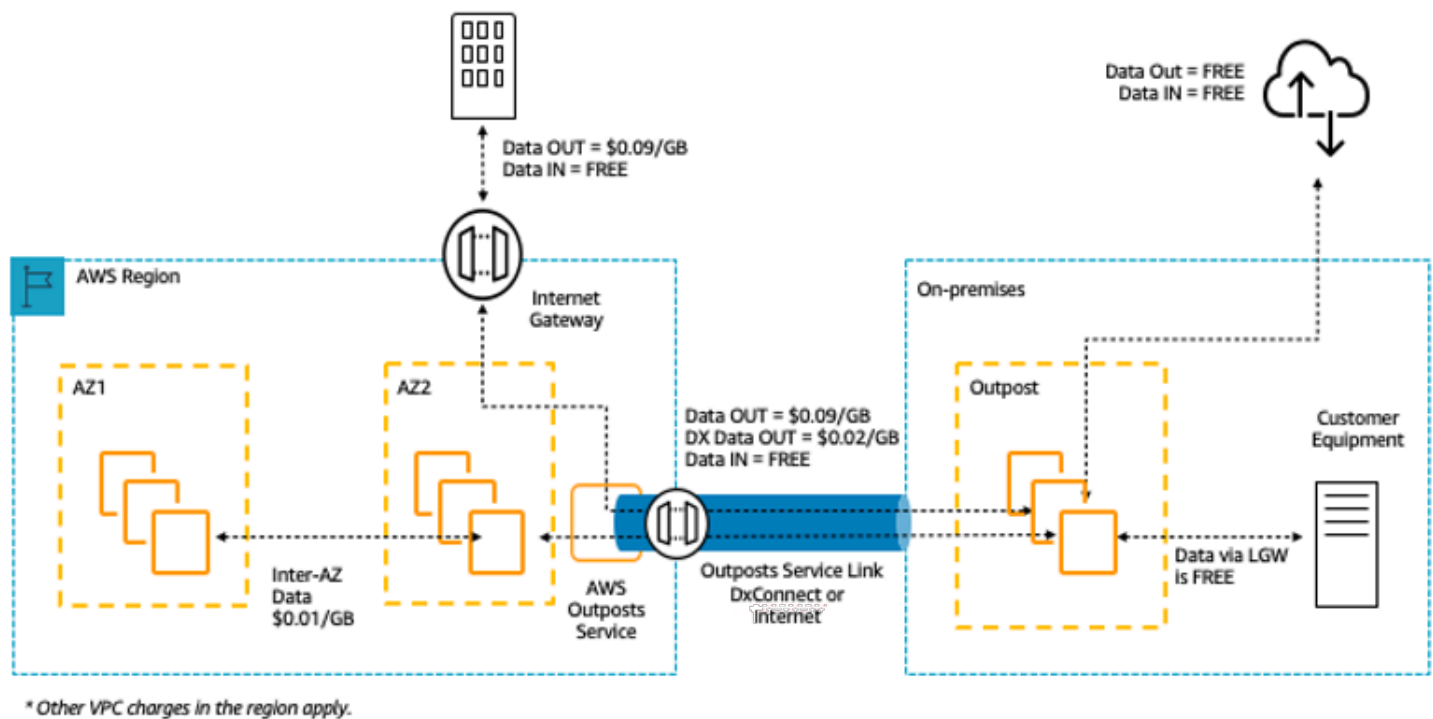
Data Out = FREE
Data IN = FREE

Data OUT = $0.09/GB
Data IN = FREE

AWS Region

Internet Gateway

On-premises

AZ1

AZ2

Outpost

Data OUT = $0.09/GB
DX Data OUT = $0.02/GB
Data IN = FREE

Customer Equipment

Inter-AZ Data $0.01/GB

AWS Outposts Service

Outposts Service Link DxConnect or Internet

Data via LGW is FREE

* Other VPC charges in the region apply.